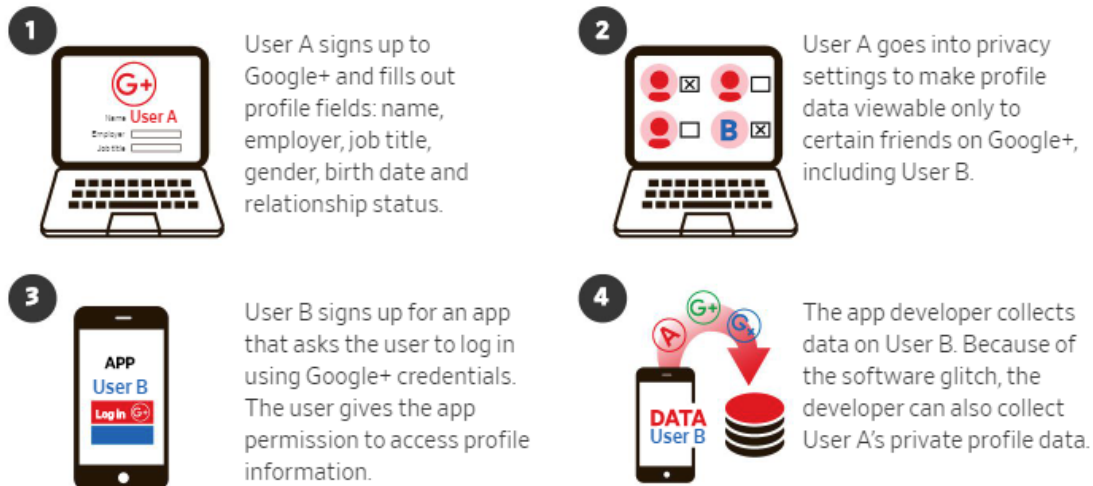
1

G+
Name User A
Employer
Job title

User A signs up to Google+ and fills out profile fields: name, employer, job title, gender, birth date and relationship status.

2

B

User A goes into privacy settings to make profile data viewable only to certain friends on Google+, including User B.

3

APP
User B
Log in G+

User B signs up for an app that asks the user to log in using Google+ credentials. The user gives the app permission to access profile information.

4

A
G+
G+

DATA
User B

The app developer collects data on User B. Because of the software glitch, the developer can also collect User A's private profile data.